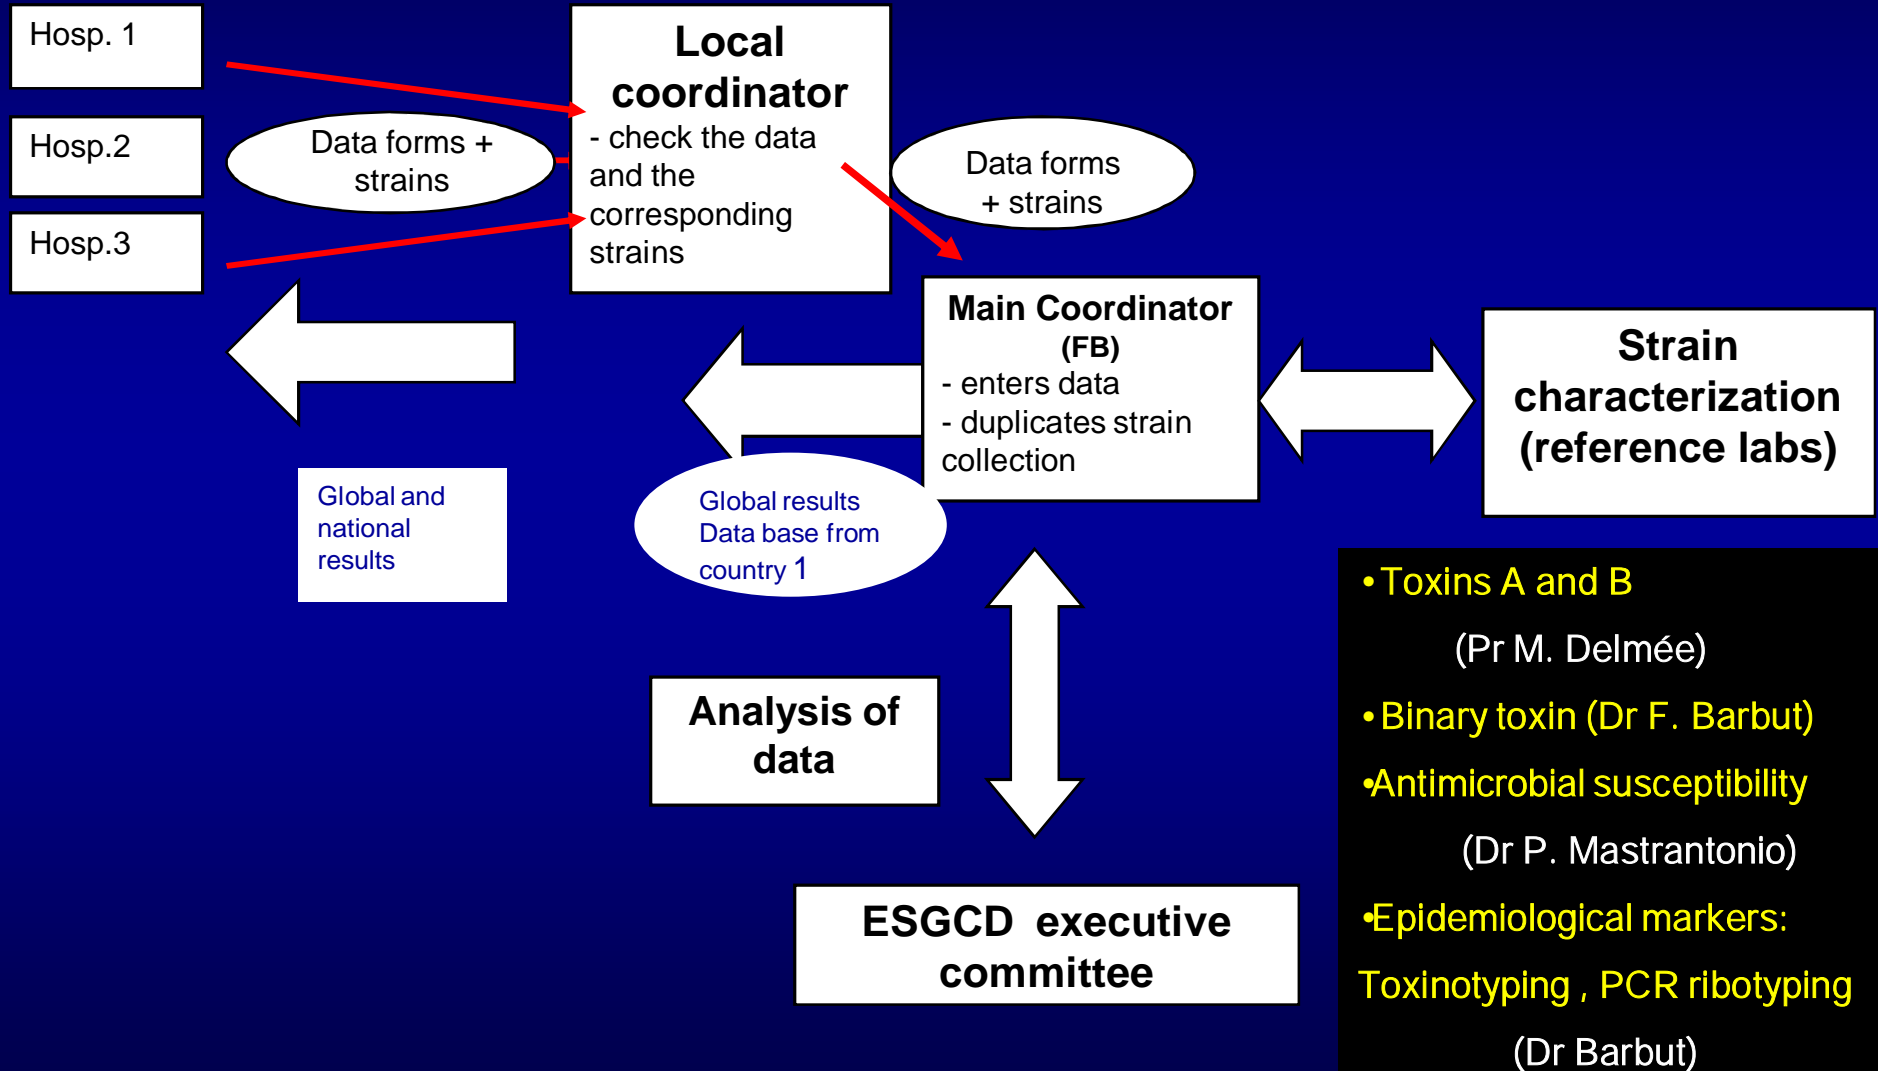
Hosp. 1

Hosp.2

Hosp.3

Data forms + strains

Local coordinator
- check the data and the corresponding strains

Data forms + strains

Main Coordinator (FB)
- enters data
- duplicates strain collection

Strain characterization (reference labs)

Global and national results

Global results Data base from country 1

• Toxins A and B
(Pr M. Delmée)
• Binary toxin (Dr F. Barbut)
•Antimicrobial susceptibility
(Dr P. Mastrantonio)
•Epidemiological markers:
Toxinotyping , PCR ribotyping
(Dr Barbut)

Analysis of data

ESGCD executive committee